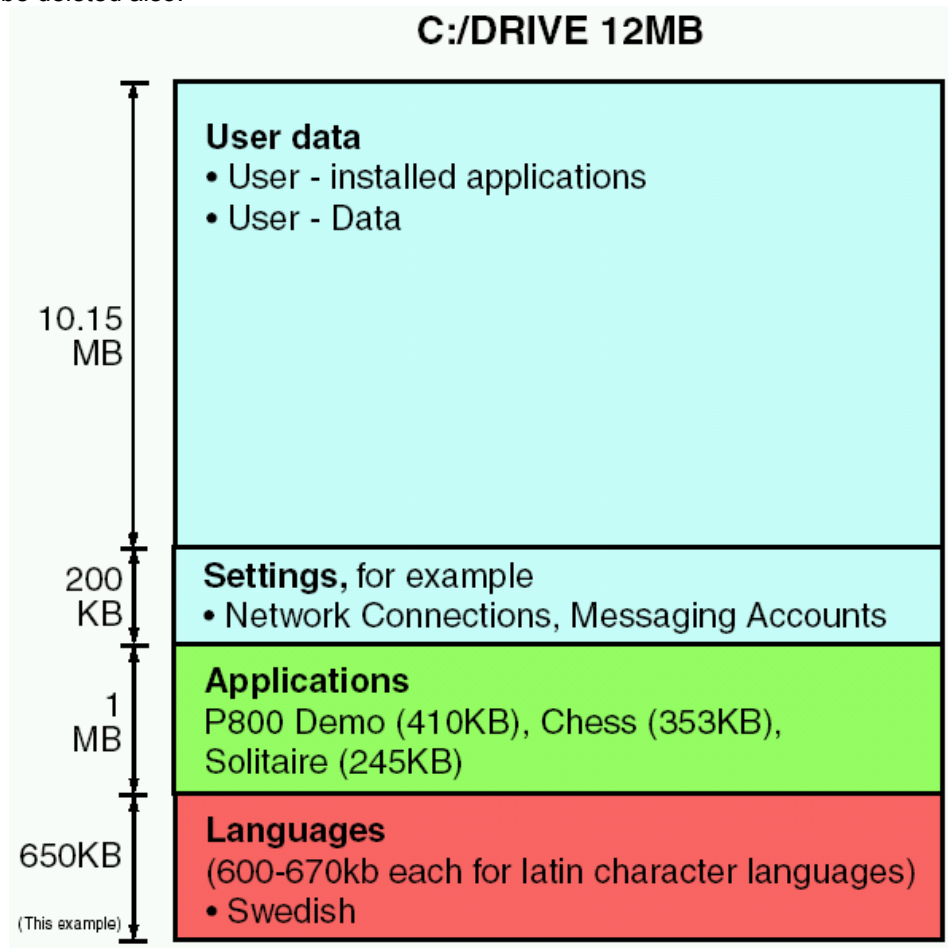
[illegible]

C:/DRIVE 12MB

10.15 MB

User data
• User - installed applications
• User - Data

200 KB

Settings, for example
• Network Connections, Messaging Accounts

1 MB

Applications
P800 Demo (410KB), Chess (353KB), Solitaire (245KB)

650KB
(This example)

Languages
(600-670kb each for latin character languages)
• Swedish